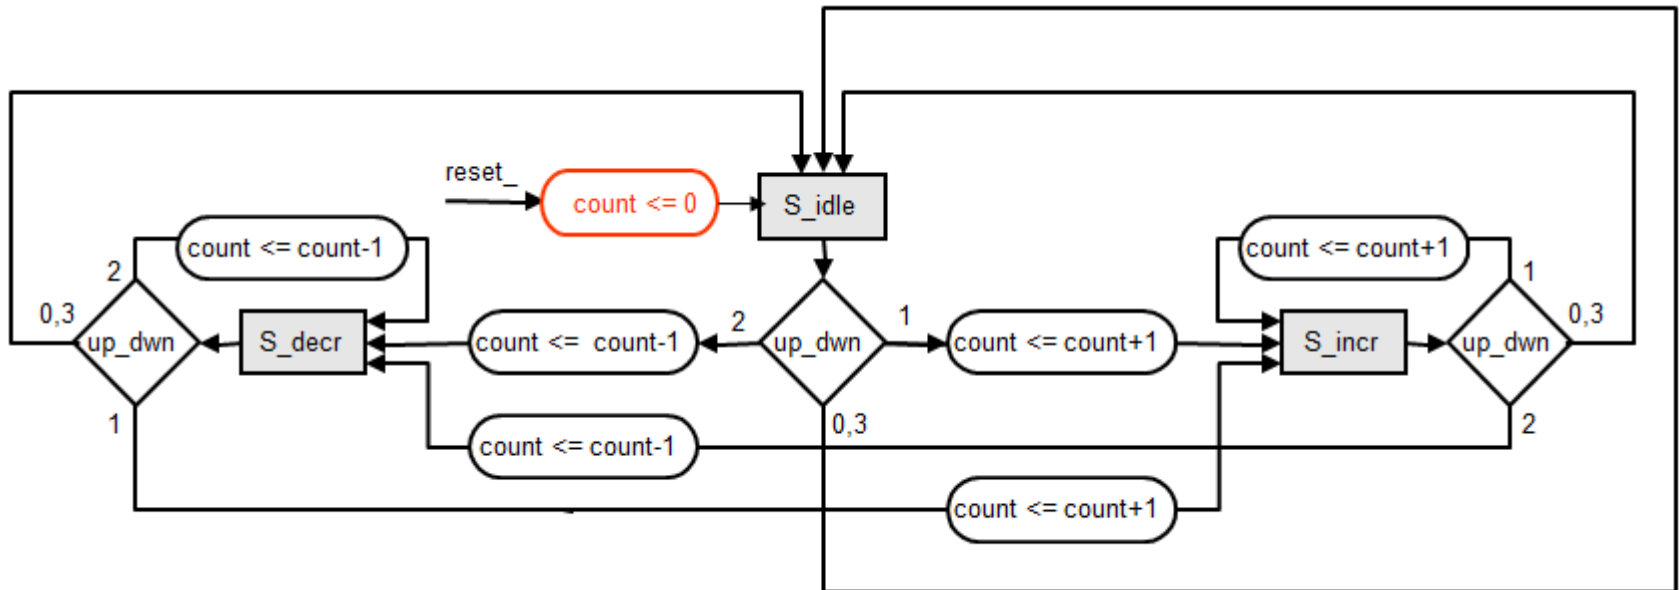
reset_

count <= 0

S_idle

count <= count-1

2

0,3

up_dwn

S_decr

count <= count-1

2

up_dwn

1

count <= count+1

count <= count+1

1

S_incr

up_dwn

0,3

1

0,3

count <= count-1

2

count <= count+1